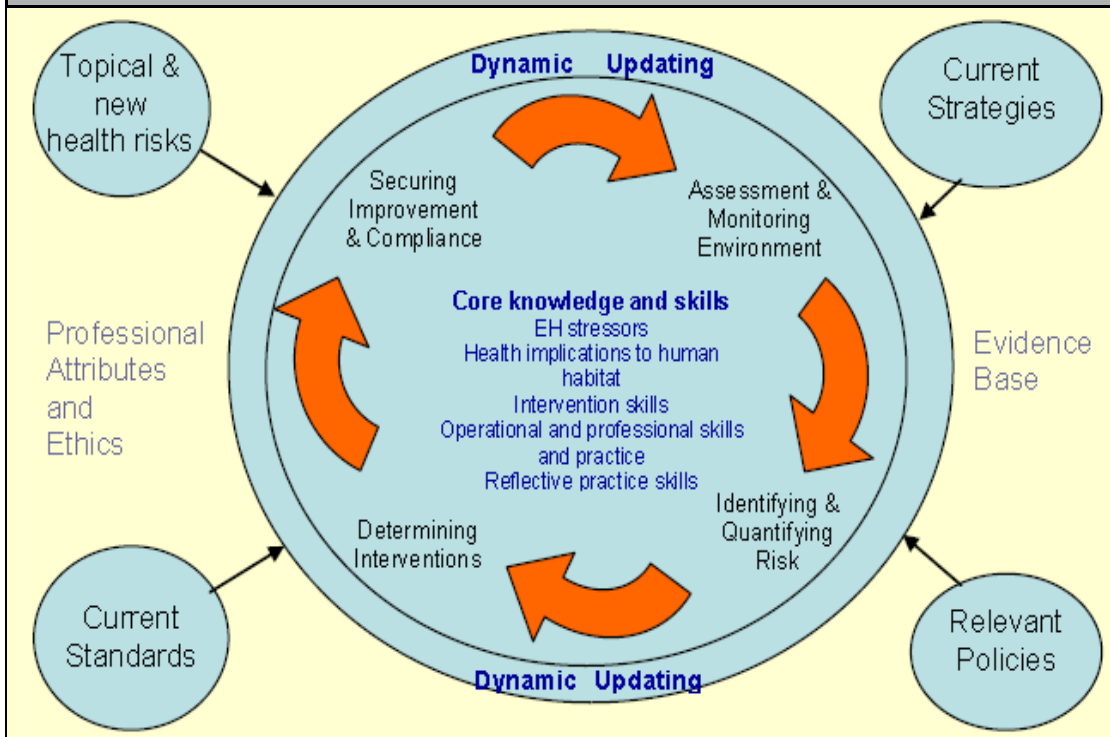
Topical & new health risks

Dynamic Updating

Current Strategies

Securing Improvement & Compliance

Assessment & Monitoring Environment

Professional Attributes and Ethics

Core knowledge and skills
EH stressors
Health implications to human habitat
Intervention skills
Operational and professional skills and practice
Reflective practice skills

Evidence Base

Determining Interventions

Identifying & Quantifying Risk

Current Standards

Dynamic Updating

Relevant Policies